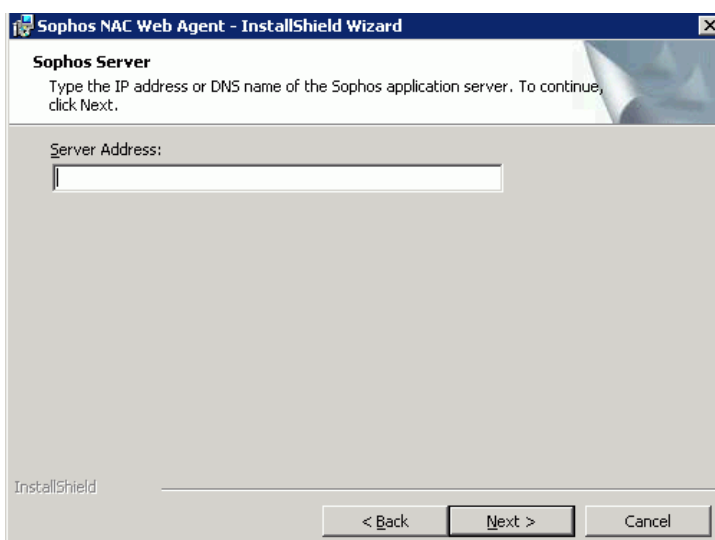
Sophos NAC Web Agent - InstallShield Wizard

Sophos Server

Type the IP address or DNS name of the Sophos application server. To continue, click Next.

Server Address:

InstallShield

< Back

Next >

Cancel